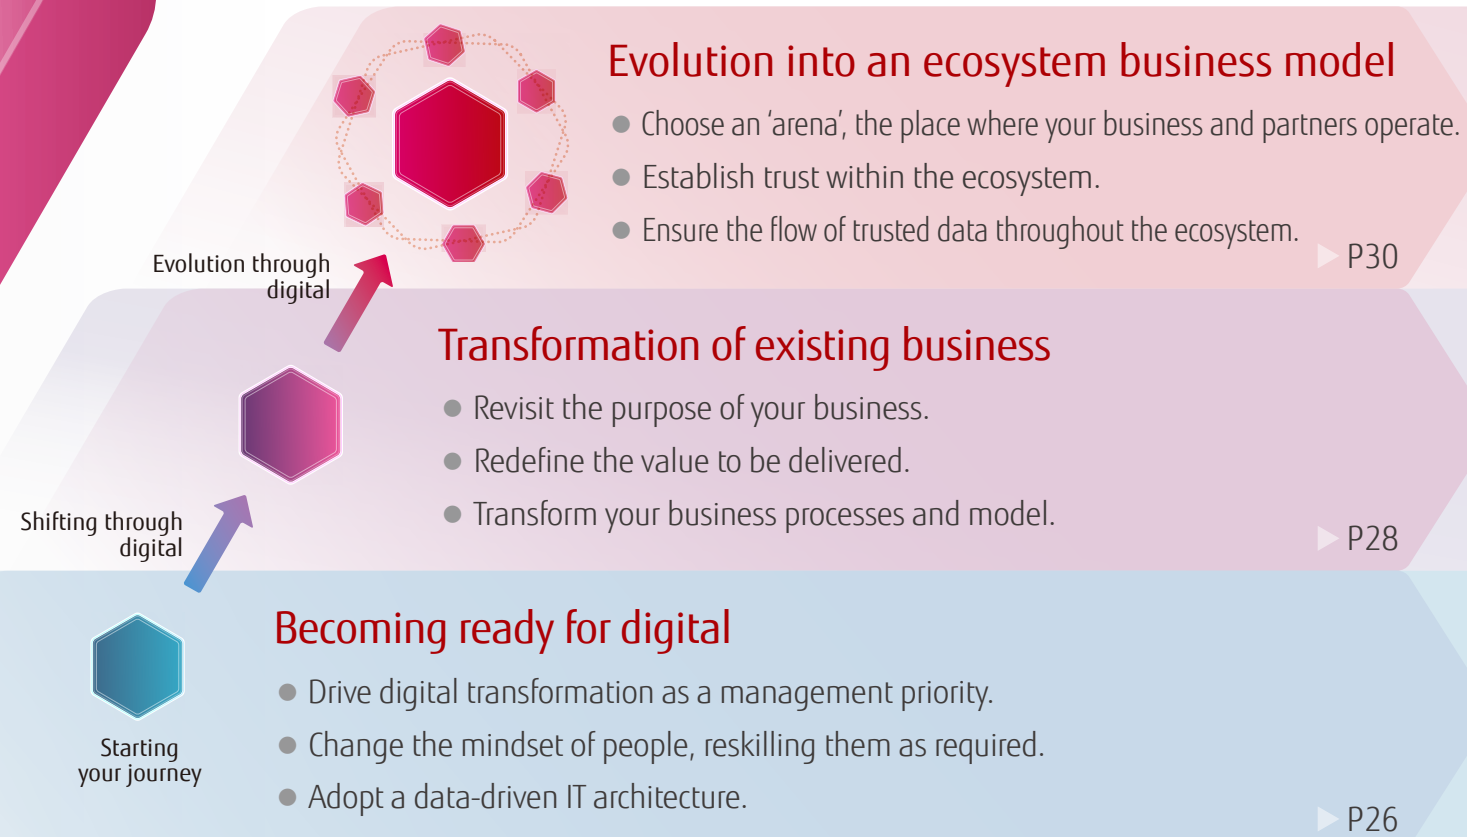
Evolution into an ecosystem business model

● Choose an 'arena', the place where your business and partners operate.

● Establish trust within the ecosystem.

● Ensure the flow of trusted data throughout the ecosystem.

P30

Evolution through digital

Transformation of existing business

● Revisit the purpose of your business.

● Redefine the value to be delivered.

● Transform your business processes and model.

P28

Shifting through digital

Becoming ready for digital

● Drive digital transformation as a management priority.

● Change the mindset of people, reskilling them as required.

● Adopt a data-driven IT architecture.

P26

Starting your journey